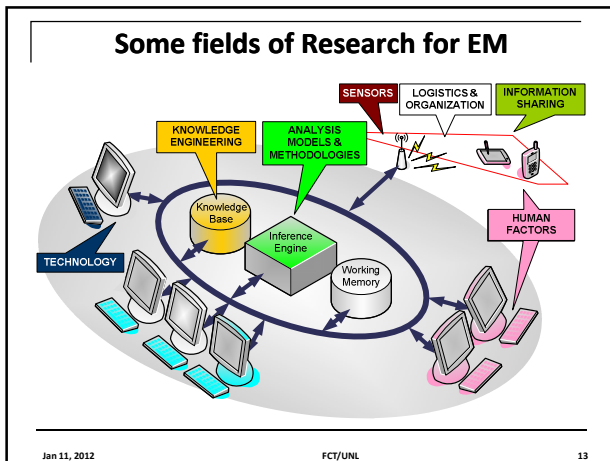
Some fields of Research for EM

SENSORS

LOGISTICS & ORGANIZATION

INFORMATION SHARING

KNOWLEDGE ENGINEERING

ANALYSIS MODELS & METHODOLOGIES

Knowledge Base

Inference Engine

Working Memory

HUMAN FACTORS

TECHNOLOGY

Jan 11, 2012

FCT/UNL

13